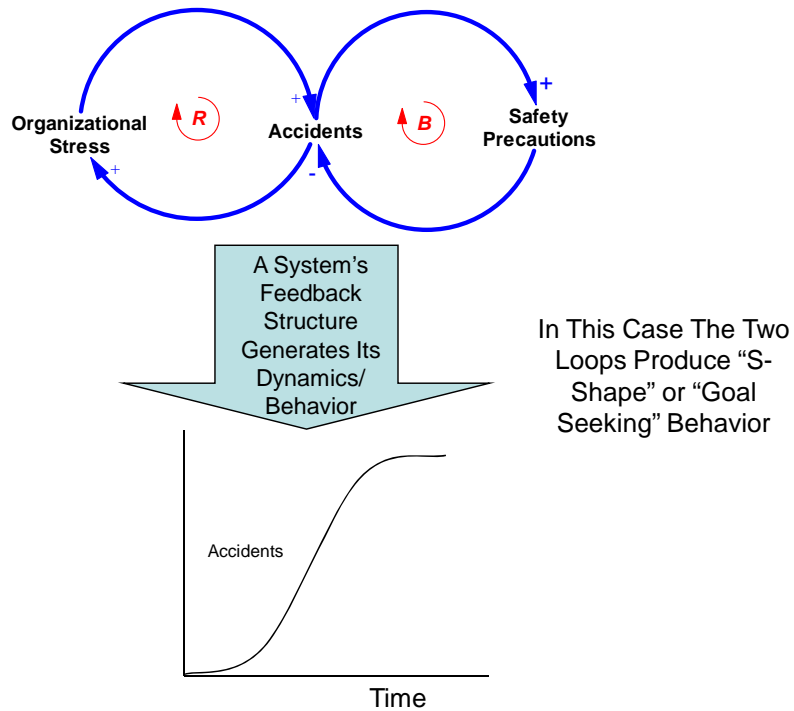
Organizational Stress

R

+

Accidents

+

B

Safety Precautions

+

-

A System's Feedback Structure Generates Its Dynamics/ Behavior

In This Case The Two Loops Produce "S-Shape" or "Goal Seeking" Behavior

Accidents

Time